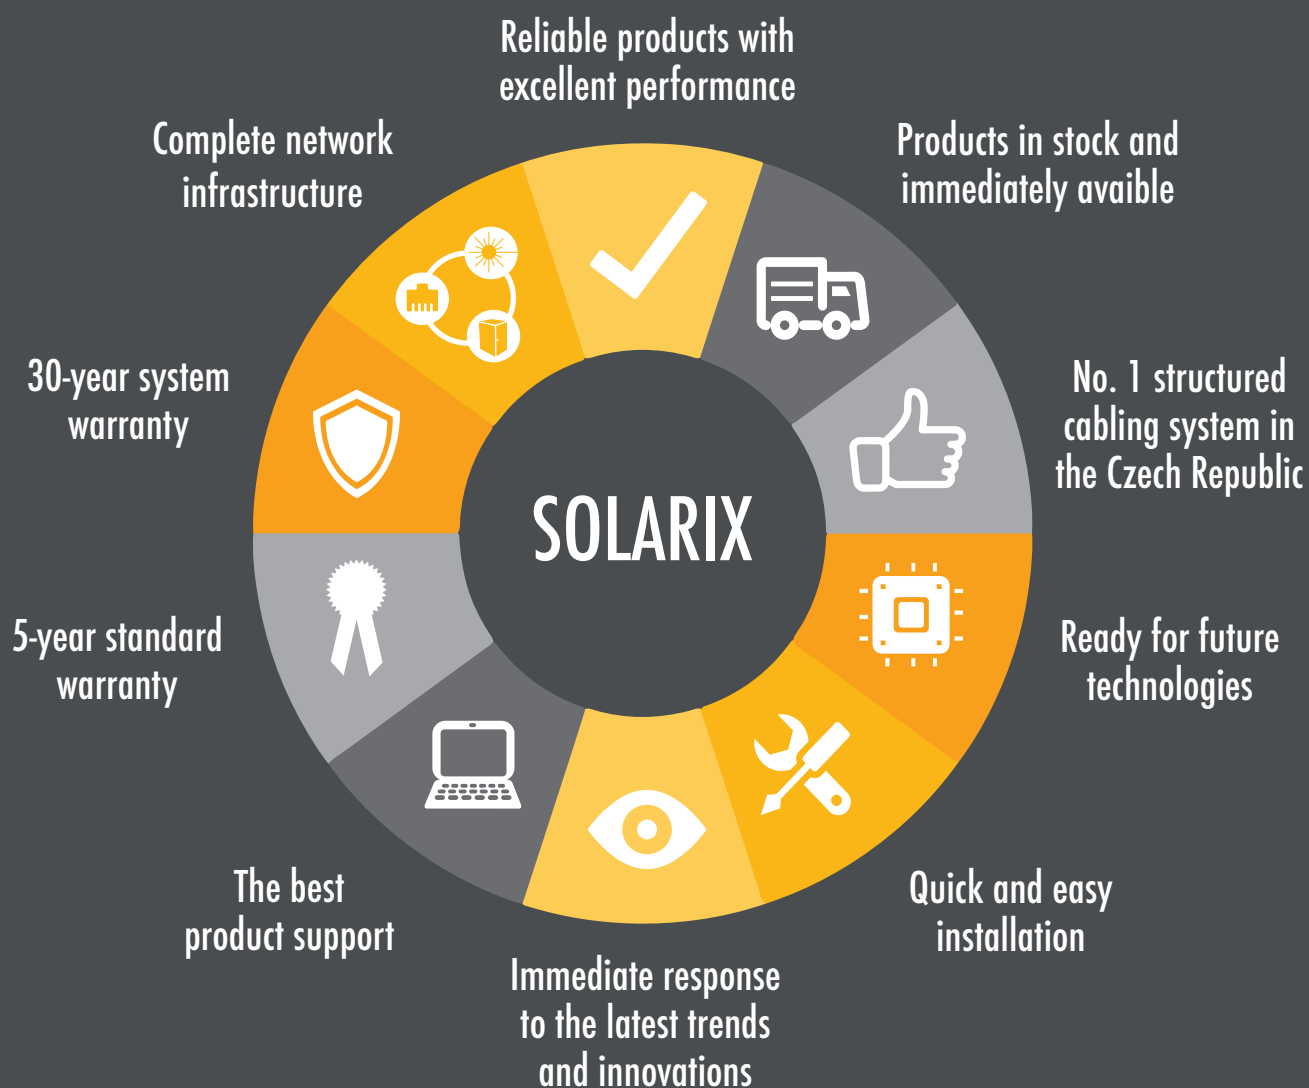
Reliable products with excellent performance

Products in stock and immediately avaible

No. 1 structured cabling system in the Czech Republic

Ready for future technologies

Quick and easy installation

Immediate response to the latest trends and innovations

The best product support

5-year standard warranty

30-year system warranty

Complete network infrastructure

SOLARIX